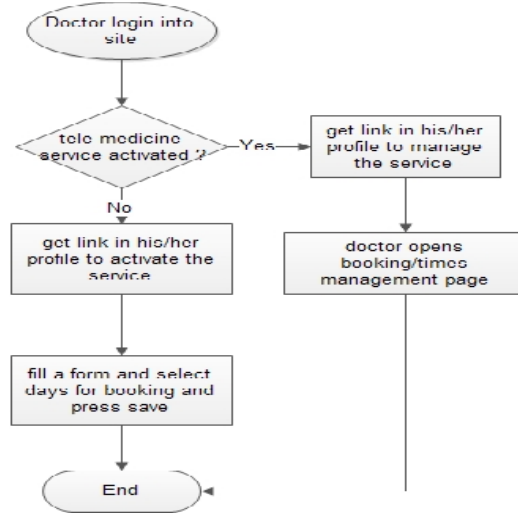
Doctor login into site

tele medicine service activated ?

Yes

get link in his/her profile to manage the service

No

get link in his/her profile to activate the service

doctor opens booking/times management page

fill a form and select days for booking and press save

End